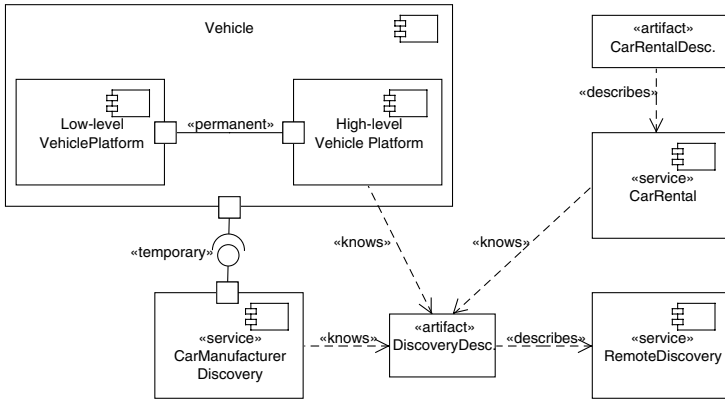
Vehicle

Low-level VehiclePlatform

«permanent»

High-level Vehicle Platform

«artifact» CarRentalDesc.

«describes»

«service» CarRental

«temporary»

«knows»

«knows»

«service» CarManufacturer Discovery

«knows»

«artifact» DiscoveryDesc

«describes»

«service» RemoteDiscovery